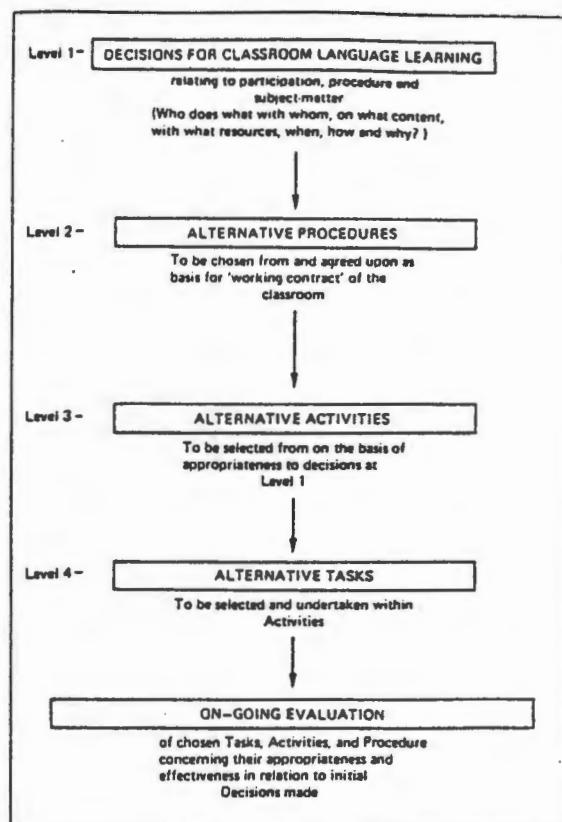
Level 1 – DECISIONS FOR CLASSROOM LANGUAGE LEARNING

relating to participation, procedure and subject-matter (Who does what with whom, on what content, with what resources, when, how and why?)

Level 2 – ALTERNATIVE PROCEDURES

To be chosen from and agreed upon as basis for 'working contract' of the classroom

Level 3 – ALTERNATIVE ACTIVITIES

To be selected from on the basis of appropriateness to decisions at Level 1

Level 4 – ALTERNATIVE TASKS

To be selected and undertaken within Activities

ON-GOING EVALUATION

of chosen Tasks, Activities, and Procedure concerning their appropriateness and effectiveness in relation to initial Decisions made